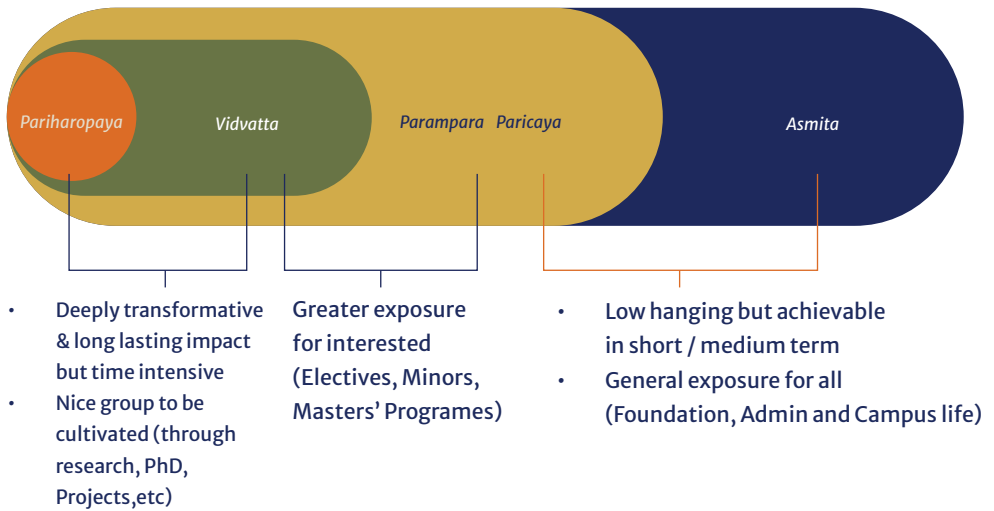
Pariharopaya

Vidvatta

Parampara

Paricaya

Asmita

- Deeply transformative & long lasting impact but time intensive
- Nice group to be cultivated (through research, PhD, Projects,etc)

Greater exposure for interested (Electives, Minors, Masters' Programes)

- Low hanging but achievable in short / medium term
- General exposure for all (Foundation, Admin and Campus life)